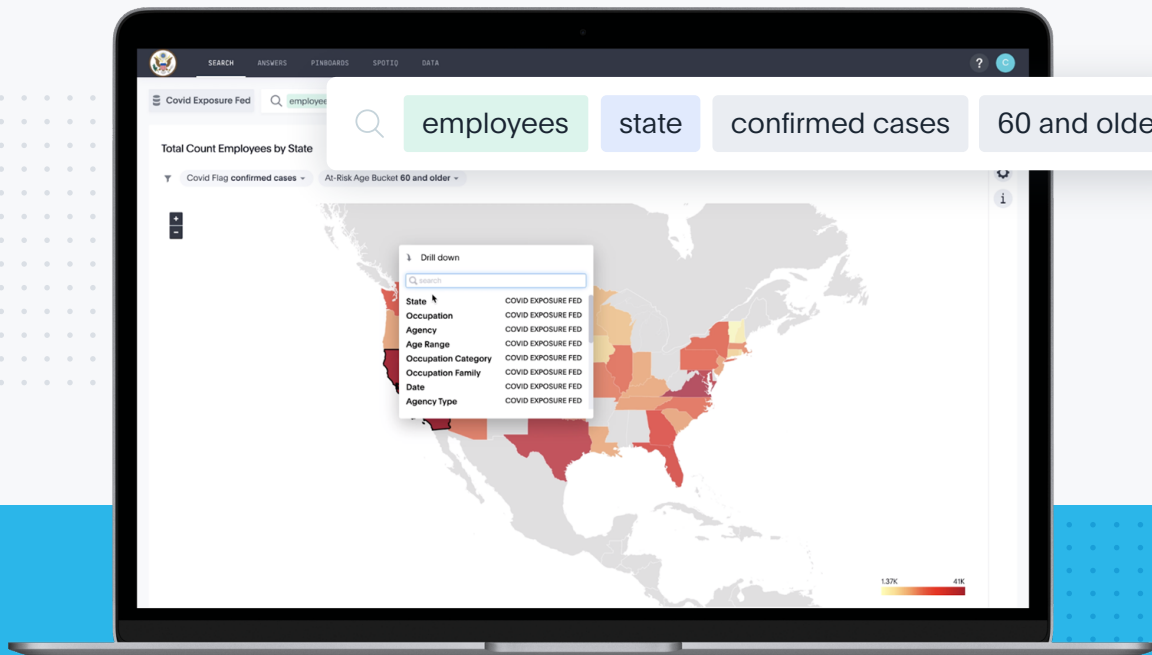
SEARCH ANSWERS PINBOARDS SPOTIQ DATA

? C

Covid Exposure Fed

employee

employees state confirmed cases 60 and olde

Total Count Employees by State

Covid Flag confirmed cases At-Risk Age Bucket 60 and older

+
−

Drill down

search

| | |
|---|---|
| State | COVID EXPOSURE FED |
| Occupation | COVID EXPOSURE FED |
| Agency | COVID EXPOSURE FED |
| Age Range | COVID EXPOSURE FED |
| Occupation Category | COVID EXPOSURE FED |
| Occupation Family | COVID EXPOSURE FED |
| Date | COVID EXPOSURE FED |
| Agency Type | COVID EXPOSURE FED |

1.37K 41K

i